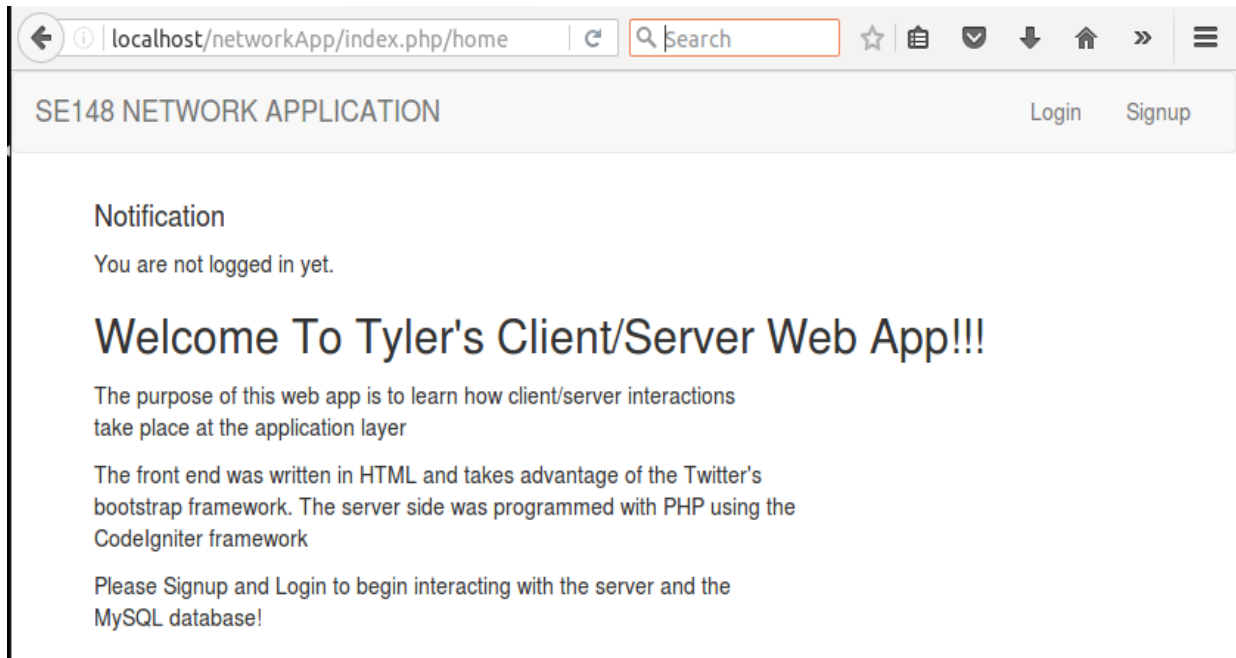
localhost/networkApp/index.php/home

Search

SE148 NETWORK APPLICATION

Login Signup

Notification

You are not logged in yet.

Welcome To Tyler's Client/Server Web App!!!

The purpose of this web app is to learn how client/server interactions take place at the application layer

The front end was written in HTML and takes advantage of the Twitter's bootstrap framework. The server side was programmed with PHP using the CodeIgniter framework

Please Signup and Login to begin interacting with the server and the MySQL database!